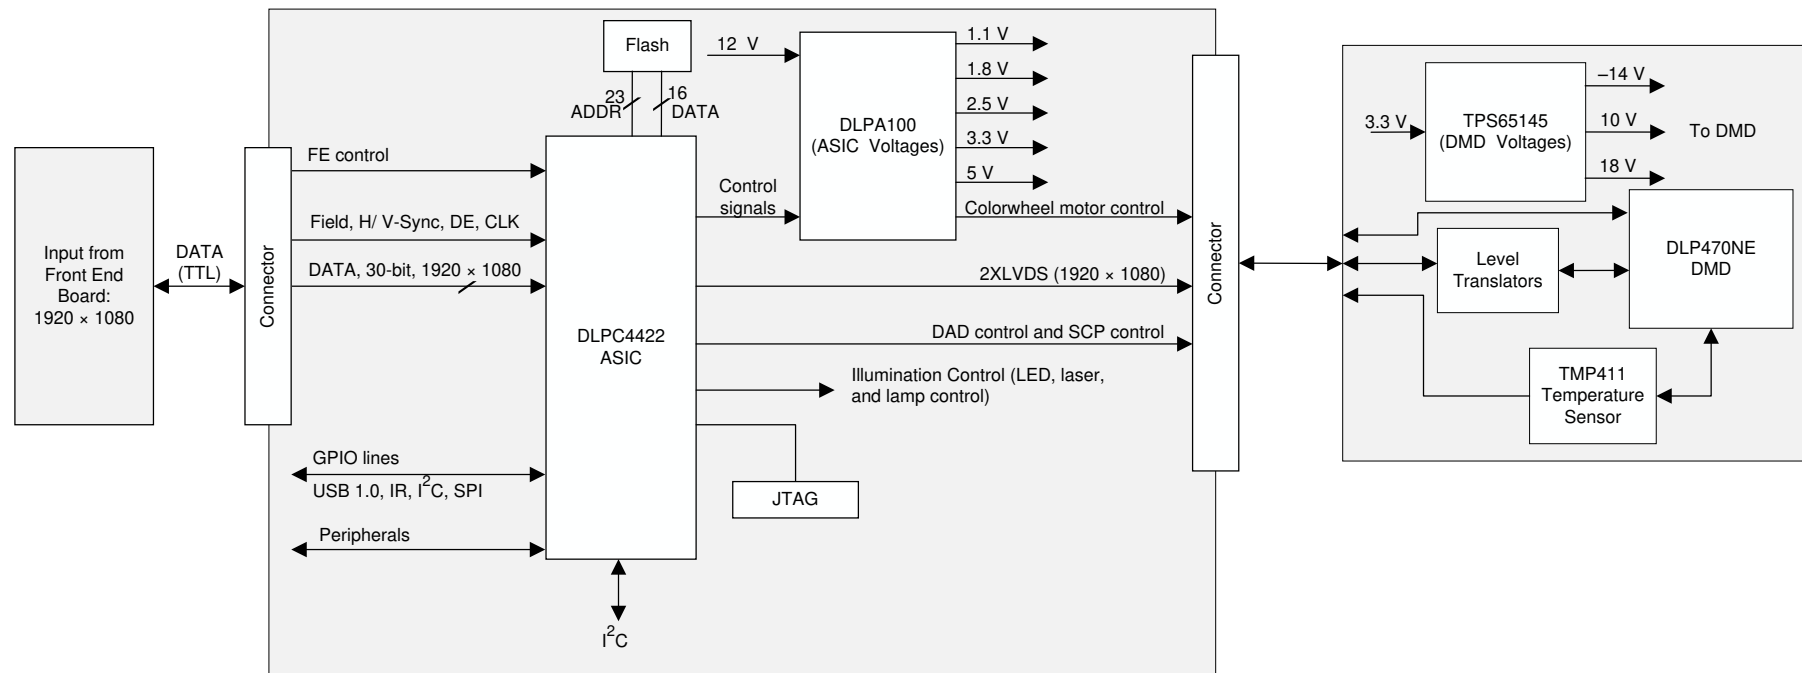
Input from Front End Board: 1920 × 1080

DATA (TTL)

Connector

FE control

Field, H/ V-Sync, DE, CLK

DATA, 30-bit, 1920 × 1080

GPIO lines

USB 1.0, IR, $I^2C$, SPI

Peripherals

Flash

23 ADDR

16 DATA

DLPC4422 ASIC

$I^2C$

12 V

DLPA100 (ASIC Voltages)

1.1 V

1.8 V

2.5 V

3.3 V

5 V

Control signals

Colorwheel motor control

2XLVDS (1920 × 1080)

DAD control and SCP control

Illumination Control (LED, laser, and lamp control)

JTAG

Connector

3.3 V

TPS65145 (DMD Voltages)

–14 V

10 V

18 V

To DMD

Level Translators

DLP470NE DMD

TMP411 Temperature Sensor